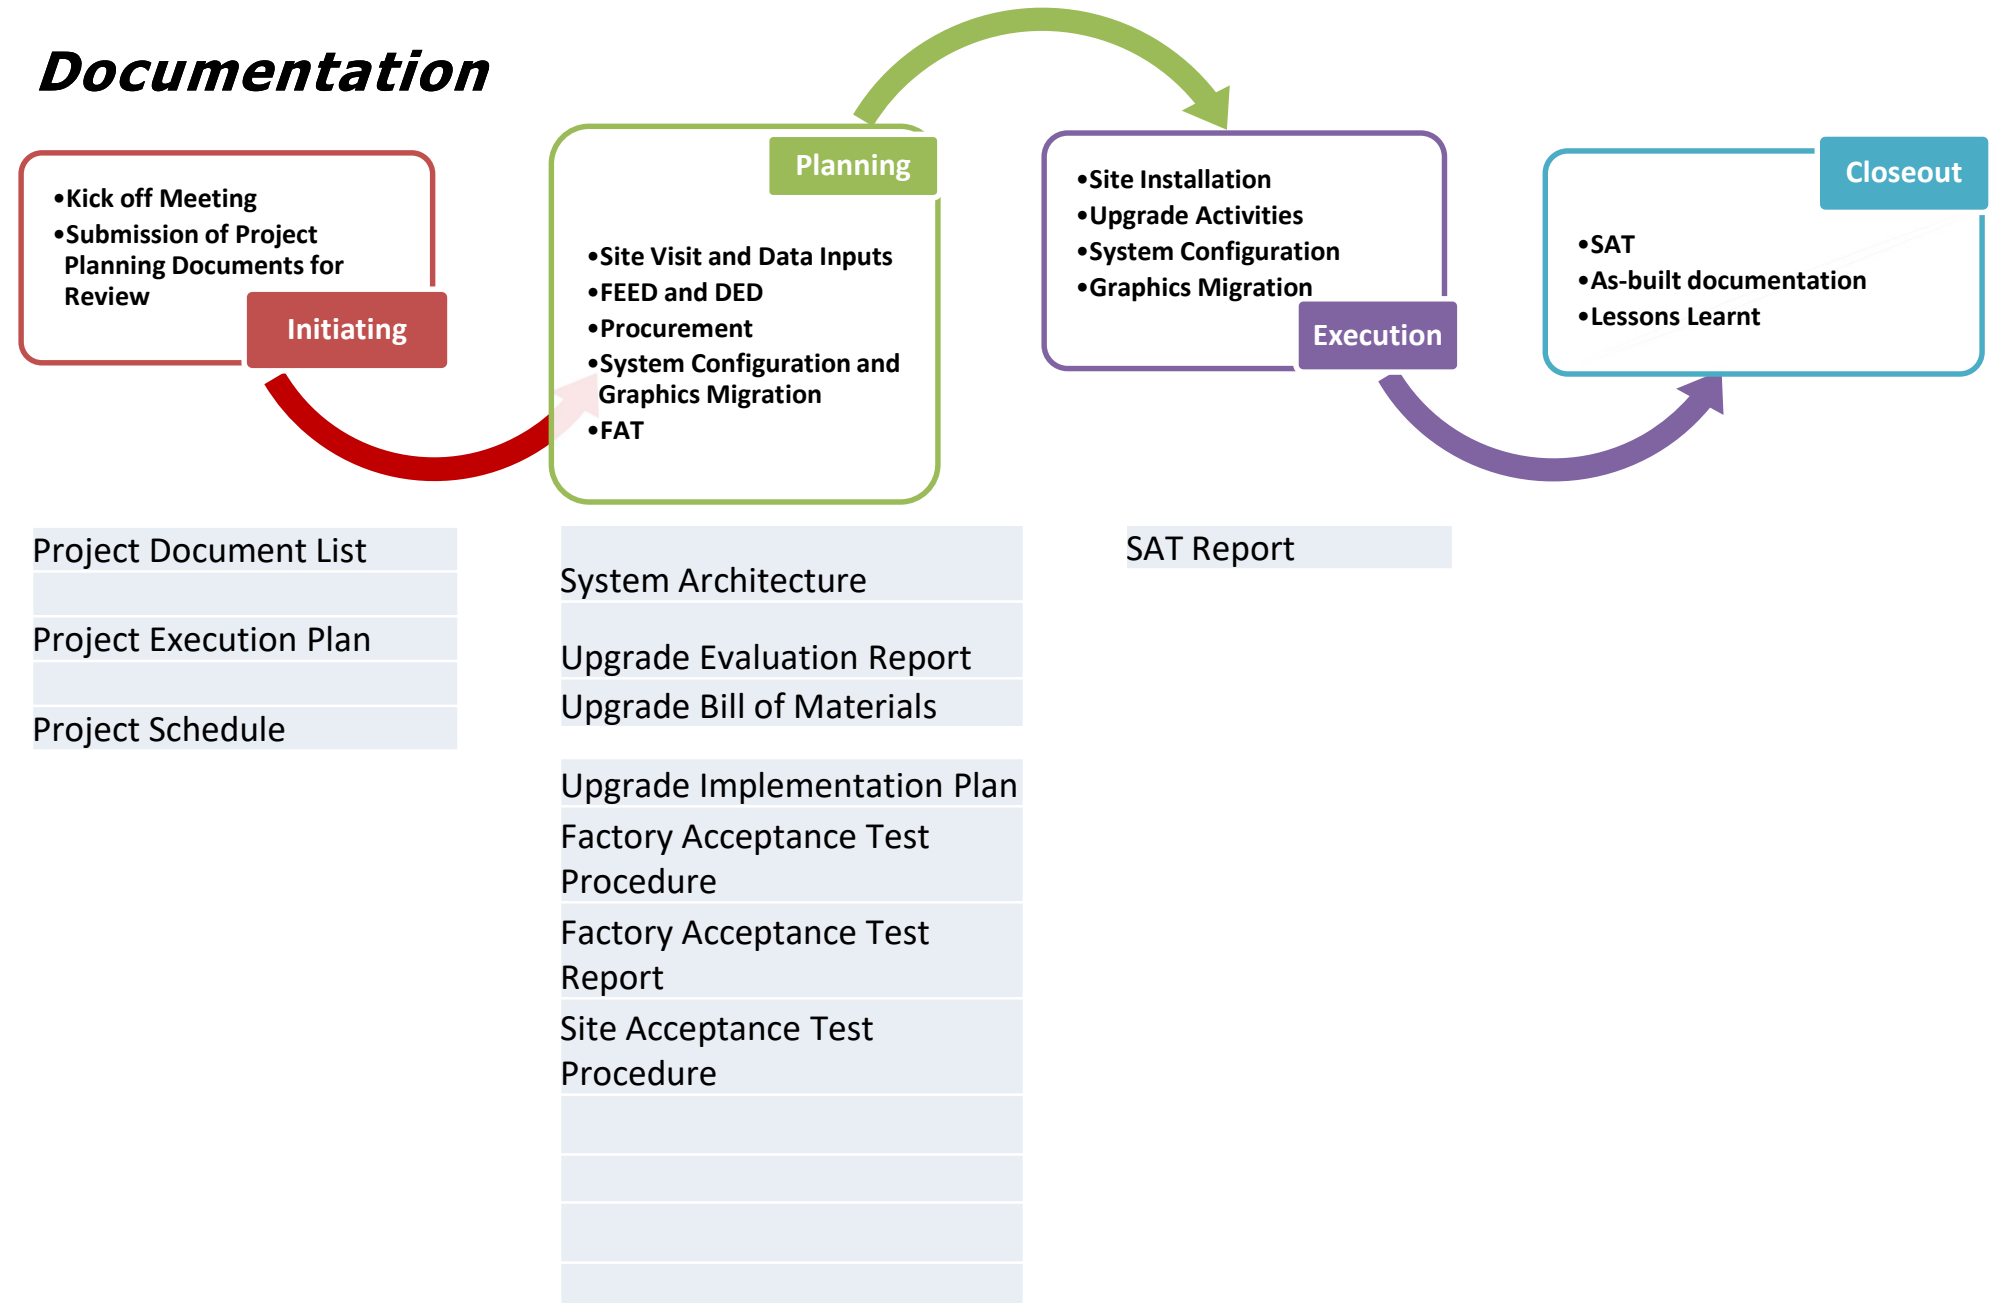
Documentation

•Kick off Meeting
•Submission of Project Planning Documents for Review

Initiating

Planning

•Site Visit and Data Inputs
•FEED and DED
•Procurement
•System Configuration and Graphics Migration
•FAT

•Site Installation
•Upgrade Activities
•System Configuration
•Graphics Migration

Execution

Closeout

•SAT
•As-built documentation
•Lessons Learnt

Project Document List

Project Execution Plan

Project Schedule

System Architecture

Upgrade Evaluation Report

Upgrade Bill of Materials

Upgrade Implementation Plan

Factory Acceptance Test Procedure

Factory Acceptance Test Report

Site Acceptance Test Procedure

SAT Report